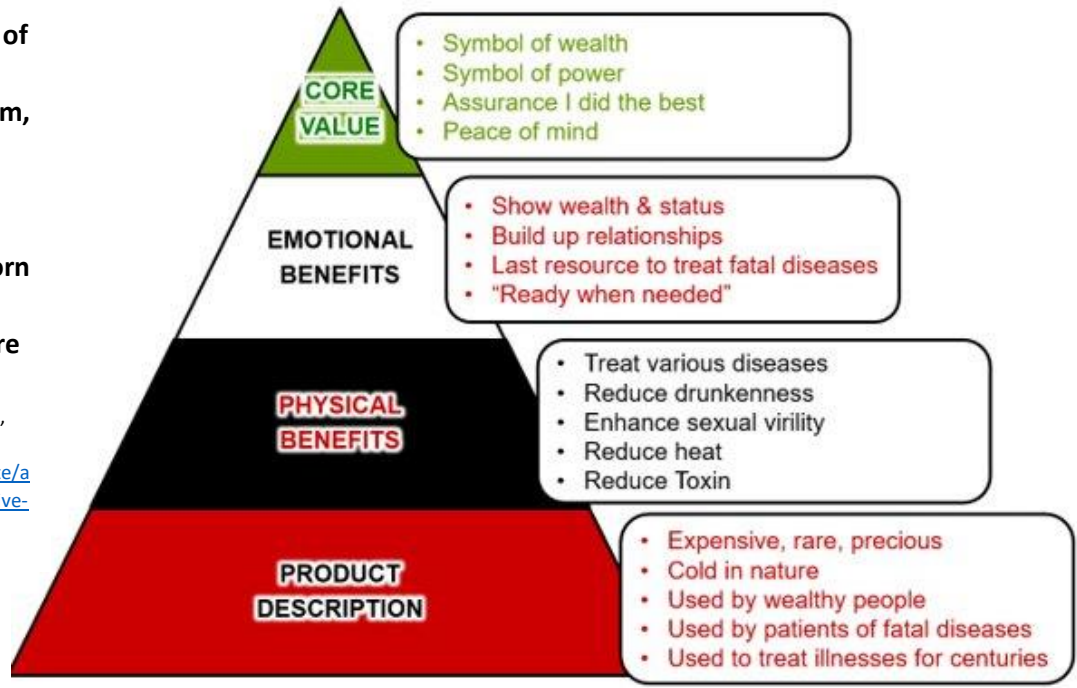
of

m,

orn

re

,

e/a
ve-

CORE VALUE

• Symbol of wealth
• Symbol of power
• Assurance I did the best
• Peace of mind

EMOTIONAL BENEFITS

• Show wealth & status
• Build up relationships
• Last resource to treat fatal diseases
• "Ready when needed"

PHYSICAL BENEFITS

• Treat various diseases
• Reduce drunkenness
• Enhance sexual virility
• Reduce heat
• Reduce Toxin

PRODUCT DESCRIPTION

• Expensive, rare, precious
• Cold in nature
• Used by wealthy people
• Used by patients of fatal diseases
• Used to treat illnesses for centuries